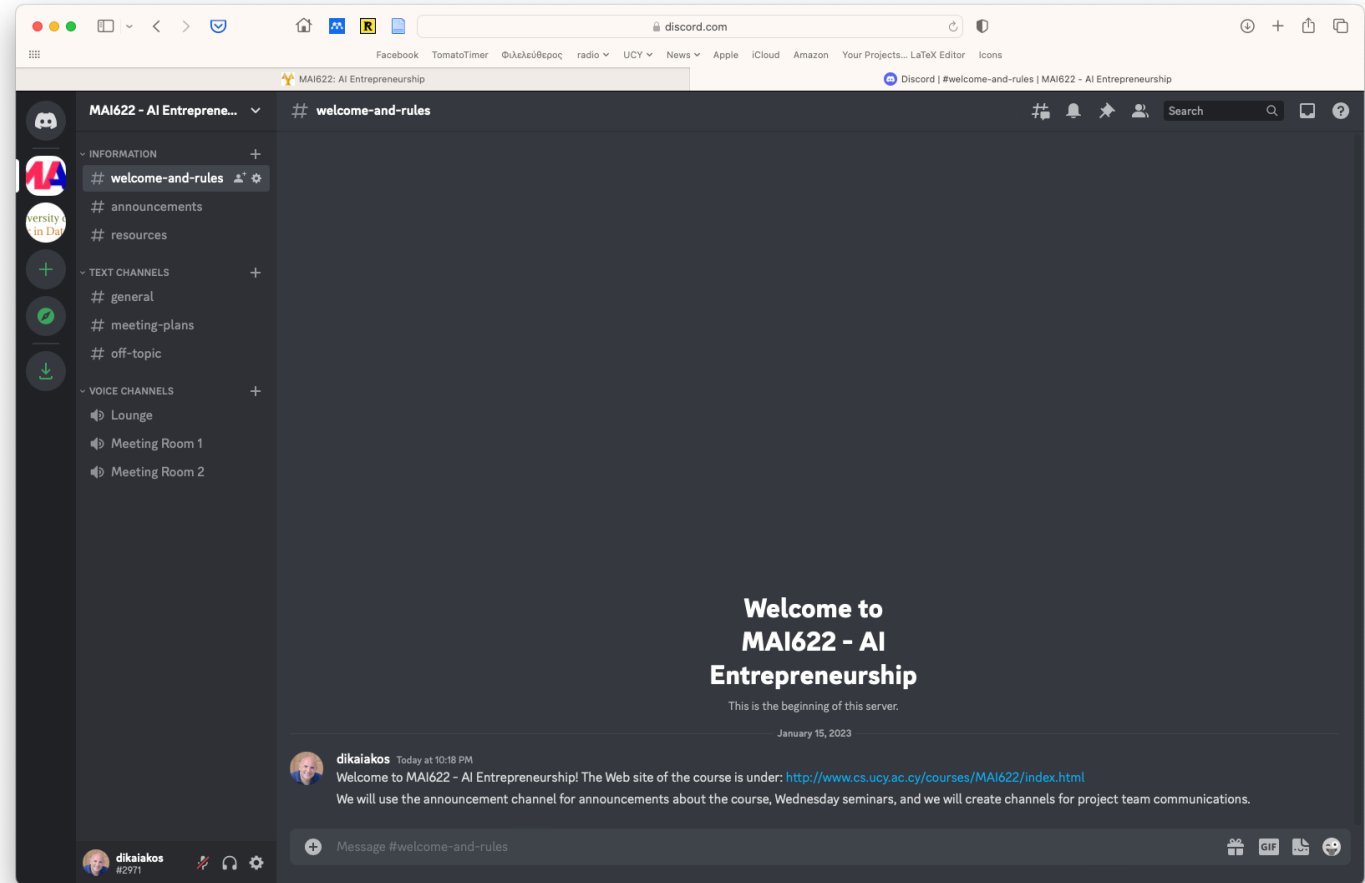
discord.com

Facebook TomatoTimer Φιλελεύθερος radio UCY News Apple iCloud Amazon Your Projects... LaTeX Editor Icons

MAI622: AI Entrepreneurship

Discord | #welcome-and-rules | MAI622 - AI Entrepreneurship

MAI622 - AI Entrepre...

# welcome-and-rules

Search

INFORMATION
# welcome-and-rules
# announcements
# resources

TEXT CHANNELS
# general
# meeting-plans
# off-topic

VOICE CHANNELS
Lounge
Meeting Room 1
Meeting Room 2

Welcome to MAI622 - AI Entrepreneurship

This is the beginning of this server.

January 15, 2023

dikaiakos Today at 10:18 PM
Welcome to MAI622 - AI Entrepreneurship! The Web site of the course is under: http://www.cs.ucy.ac.cy/courses/MAI622/index.html
We will use the announcement channel for announcements about the course, Wednesday seminars, and we will create channels for project team communications.

Message #welcome-and-rules

GIF

dikaiakos
#2971